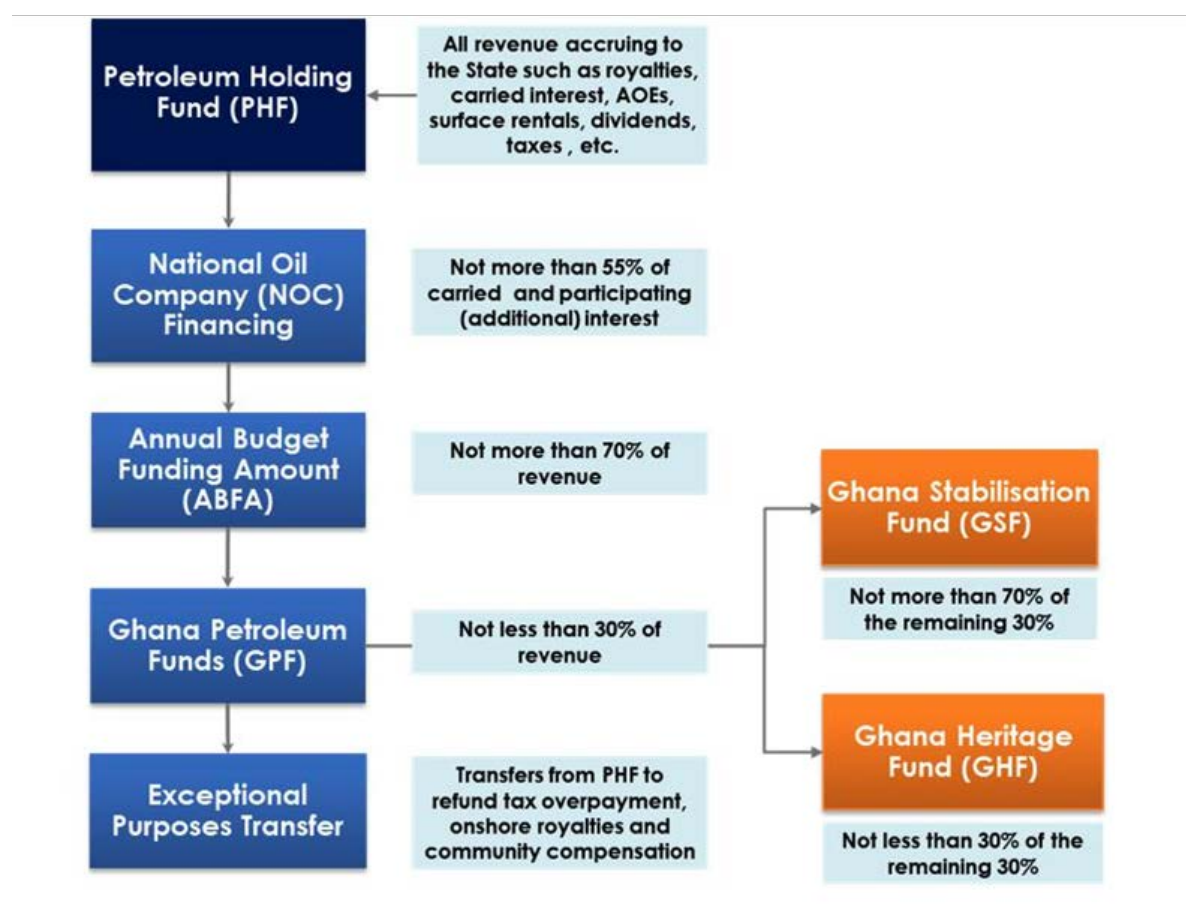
Petroleum Holding Fund (PHF)

All revenue accruing to the State such as royalties, carried interest, AOEs, surface rentals, dividends, taxes , etc.

National Oil Company (NOC) Financing

Not more than 55% of carried and participating (additional) interest

Annual Budget Funding Amount (ABFA)

Not more than 70% of revenue

Ghana Petroleum Funds (GPF)

Not less than 30% of revenue

Ghana Stabilisation Fund (GSF)

Not more than 70% of the remaining 30%

Ghana Heritage Fund (GHF)

Not less than 30% of the remaining 30%

Exceptional Purposes Transfer

Transfers from PHF to refund tax overpayment, onshore royalties and community compensation